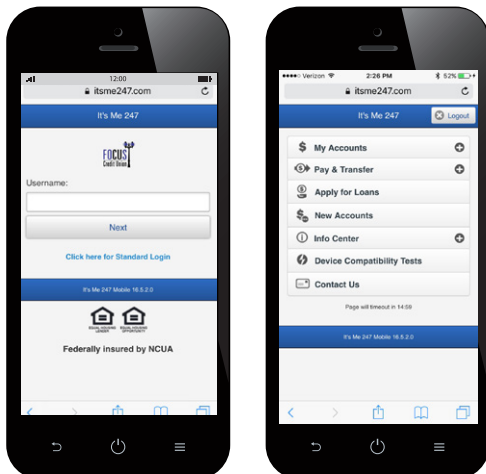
12:00
itsme247.com
It's Me 247
FOCUS Credit Union
Username:
Next
Click here for Standard Login
It's Me 247 Mobile 16.5.2.0
EQUAL HOUSING LENDER EQUAL HOUSING OPPORTUNITY
Federally insured by NCUA

Verizon 2:26 PM 52%
itsme247.com
It's Me 247
Logout
My Accounts
Pay & Transfer
Apply for Loans
New Accounts
Info Center
Device Compatibility Tests
Contact Us
Page will timeout in 14:08
It's Me 247 Mobile 16.5.2.0